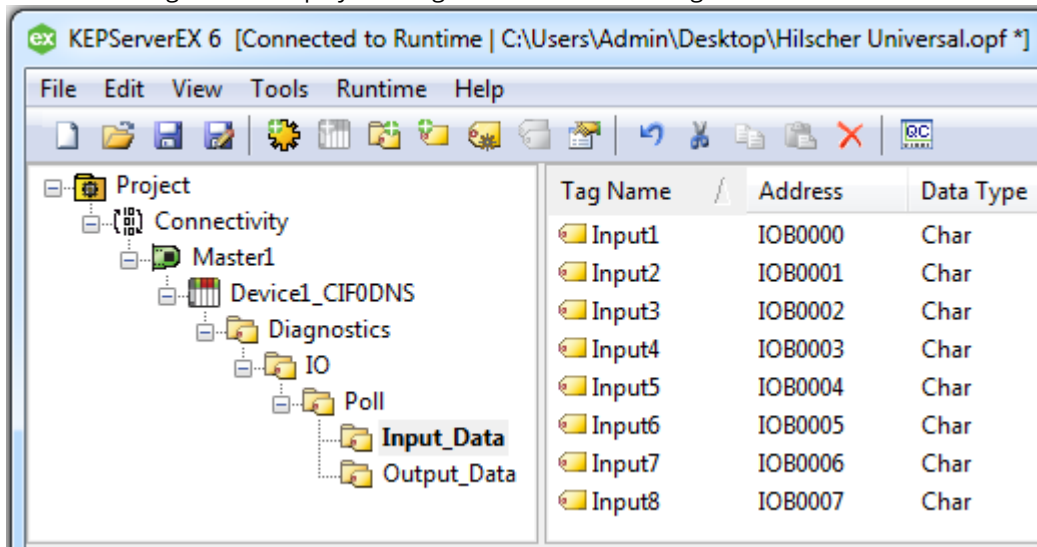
KEPServerEX 6 [Connected to Runtime | C:\Users\Admin\Desktop\Hilscher Universal.opf *]

File Edit View Tools Runtime Help

Project
Connectivity
Master1
Device1_CIF0DNS
Diagnostics
IO
Poll
Input_Data
Output_Data

| Tag Name | Address | Data Type |
|---|---|---|
| Input1 | IOB0000 | Char |
| Input2 | IOB0001 | Char |
| Input3 | IOB0002 | Char |
| Input4 | IOB0003 | Char |
| Input5 | IOB0004 | Char |
| Input6 | IOB0005 | Char |
| Input7 | IOB0006 | Char |
| Input8 | IOB0007 | Char |